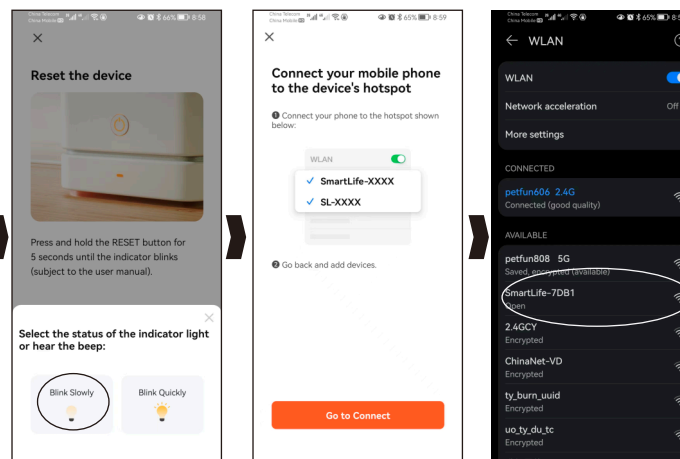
China Telecom
China Mobile 66% 8:58

Reset the device

Press and hold the RESET button for 5 seconds until the indicator blinks (subject to the user manual).

Select the status of the indicator light or hear the beep:

Blink Slowly

Blink Quickly

China Telecom
China Mobile 65% 8:59

Connect your mobile phone to the device's hotspot

❶ Connect your phone to the hotspot shown below:

WLAN

SmartLife-XXXX

SL-XXXX

❷ Go back and add devices.

Go to Connect

China Telecom
China Mobile 65% 8:5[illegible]

WLAN

WLAN

Network acceleration Off

More settings

CONNECTED

petfun606 2.4G
Connected (good quality)

AVAILABLE

petfun808 5G
Saved, encrypted (available)

SmartLife-7DB1
Open

2.4GCY
Encrypted

ChinaNet-VD
Encrypted

ty_burn_uuid
Encrypted

uo_ty_du_tc
Encrypted